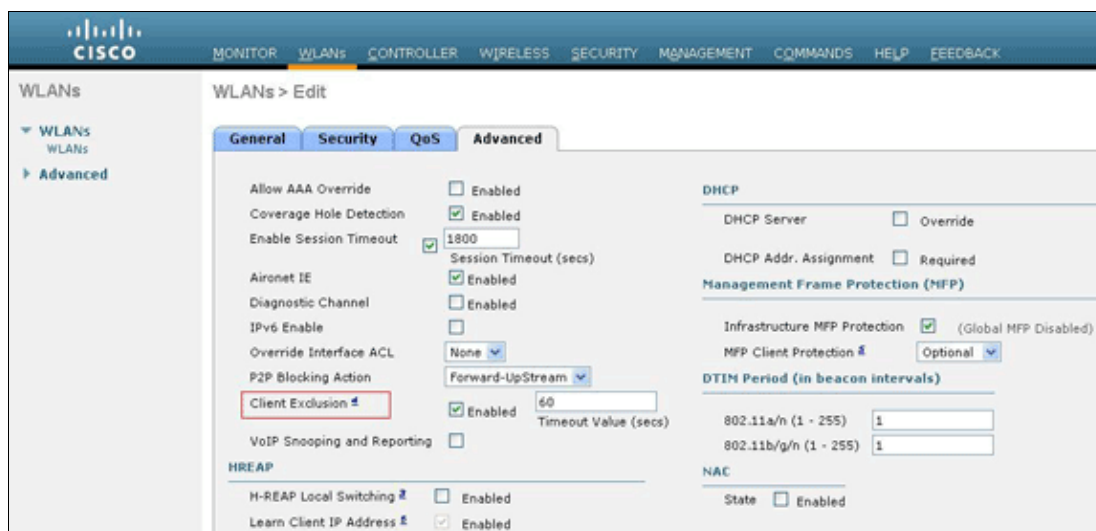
cisco

MONITOR WLANs CONTROLLER WIRELESS SECURITY MANAGEMENT COMMANDS HELP FEEDBACK

WLANs

WLANs
WLANs
Advanced

WLANs > Edit

General Security QoS Advanced

Allow AAA Override Enabled
Coverage Hole Detection Enabled
Enable Session Timeout 1800 Session Timeout (secs)
Aironet IE Enabled
Diagnostic Channel Enabled
IPv6 Enable
Override Interface ACL None
P2P Blocking Action Forward-UpStream
Client Exclusion Enabled 60 Timeout Value (secs)
VoIP Snooping and Reporting

HREAP

H-REAP Local Switching Enabled
Learn Client IP Address Enabled

DHCP

DHCP Server Override
DHCP Addr. Assignment Required

Management Frame Protection (MFP)

Infrastructure MFP Protection (Global MFP Disabled)
MFP Client Protection Optional

DTIM Period (in beacon intervals)

802.11a/n (1 - 255) 1
802.11b/g/n (1 - 255) 1

NAC

State Enabled